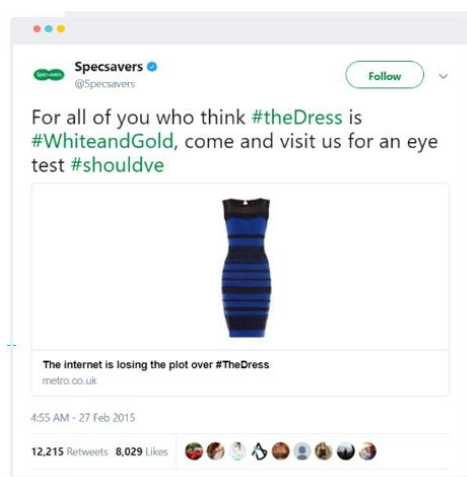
Specsavers
@Specsavers

Follow

For all of you who think #theDress is #WhiteandGold, come and visit us for an eye test #shouldve

The internet is losing the plot over #TheDress
metro.co.uk

4:55 AM - 27 Feb 2015

12,215 Retweets 8,029 Likes